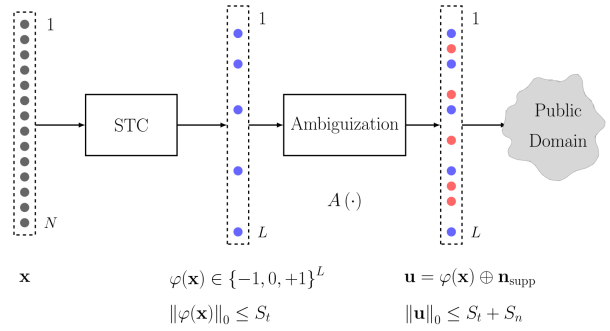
1

N

STC

1

L

Ambiguization

$A(\cdot)$

1

L

Public Domain

$\mathbf{x}$

$\varphi(\mathbf{x}) \in \{-1, 0, +1\}^L$

$\|\varphi(\mathbf{x})\|_0 \leq S_t$

$\mathbf{u} = \varphi(\mathbf{x}) \oplus \mathbf{n}_{\text{supp}}$

$\|\mathbf{u}\|_0 \leq S_t + S_n$